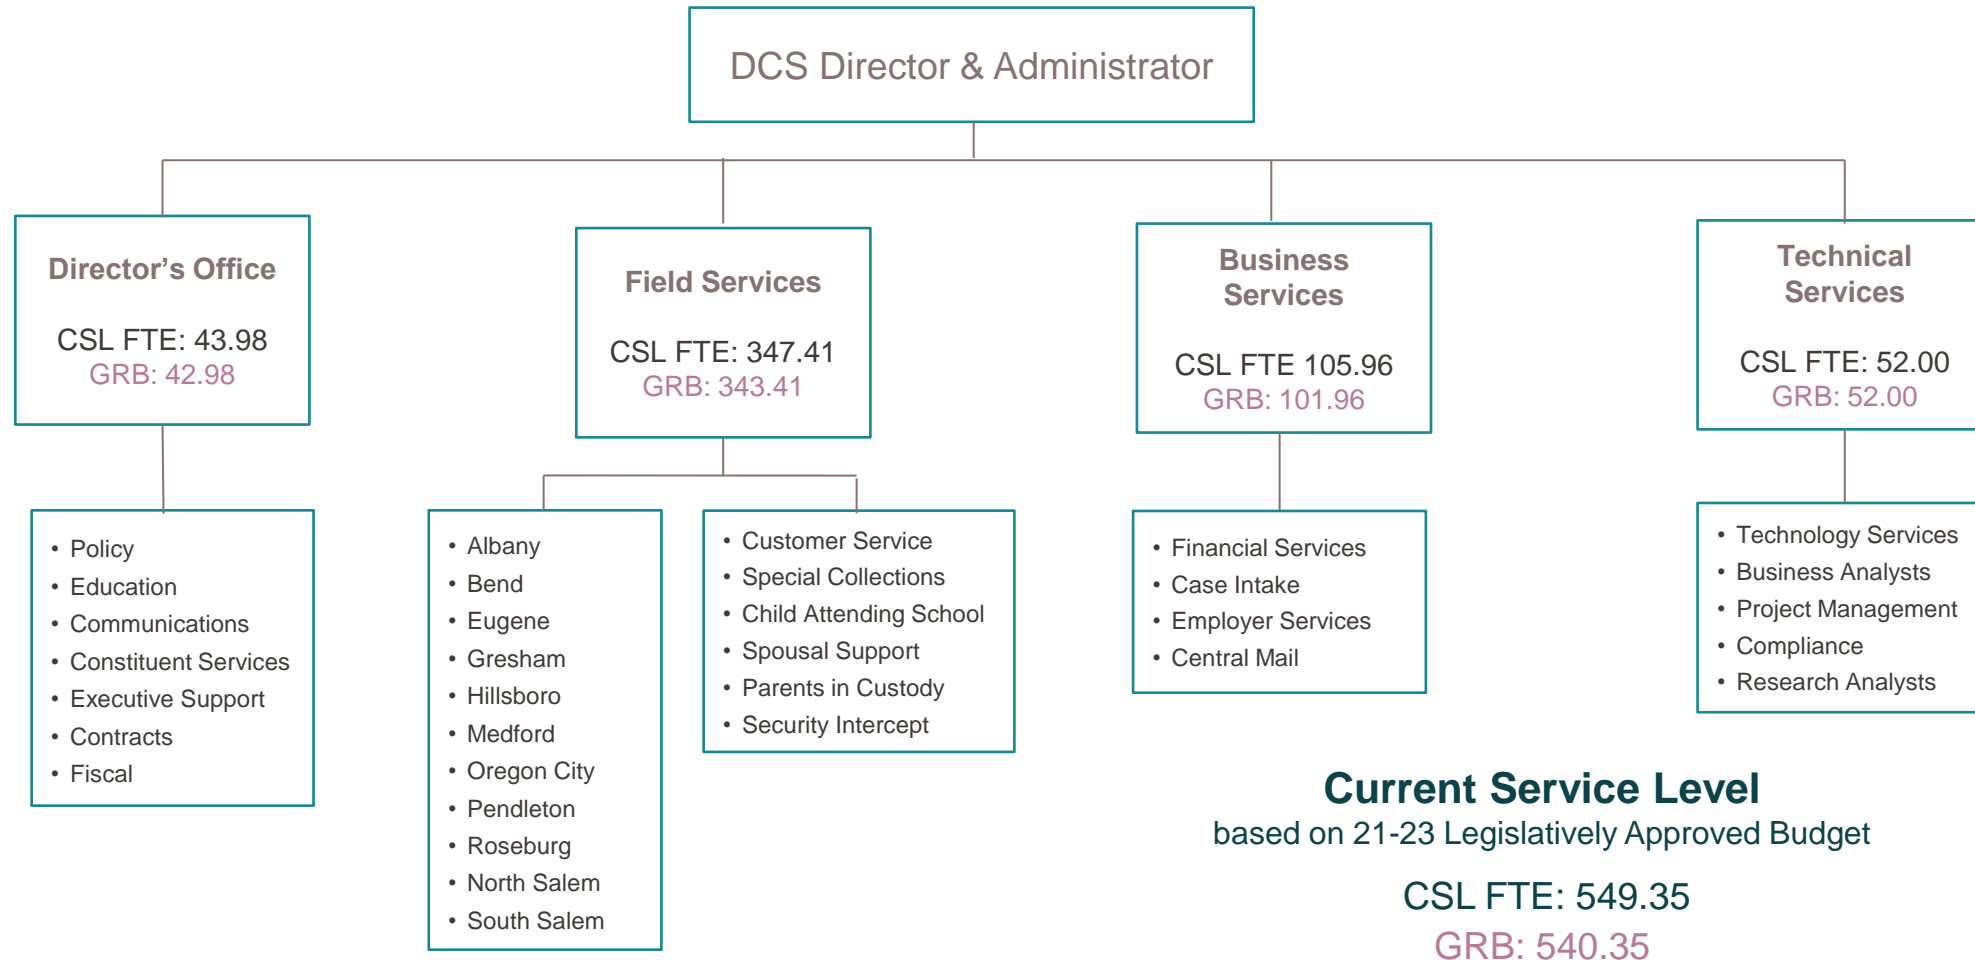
DCS Director & Administrator

Director’s Office

CSL FTE: 43.98
GRB: 42.98

- Policy
- Education
- Communications
- Constituent Services
- Executive Support
- Contracts
- Fiscal

Field Services

CSL FTE: 347.41
GRB: 343.41

- Albany
- Bend
- Eugene
- Gresham
- Hillsboro
- Medford
- Oregon City
- Pendleton
- Roseburg
- North Salem
- South Salem

- Customer Service
- Special Collections
- Child Attending School
- Spousal Support
- Parents in Custody
- Security Intercept

Business Services

CSL FTE 105.96
GRB: 101.96

- Financial Services
- Case Intake
- Employer Services
- Central Mail

Technical Services

CSL FTE: 52.00
GRB: 52.00

- Technology Services
- Business Analysts
- Project Management
- Compliance
- Research Analysts

Current Service Level
based on 21-23 Legislatively Approved Budget

CSL FTE: 549.35
GRB: 540.35